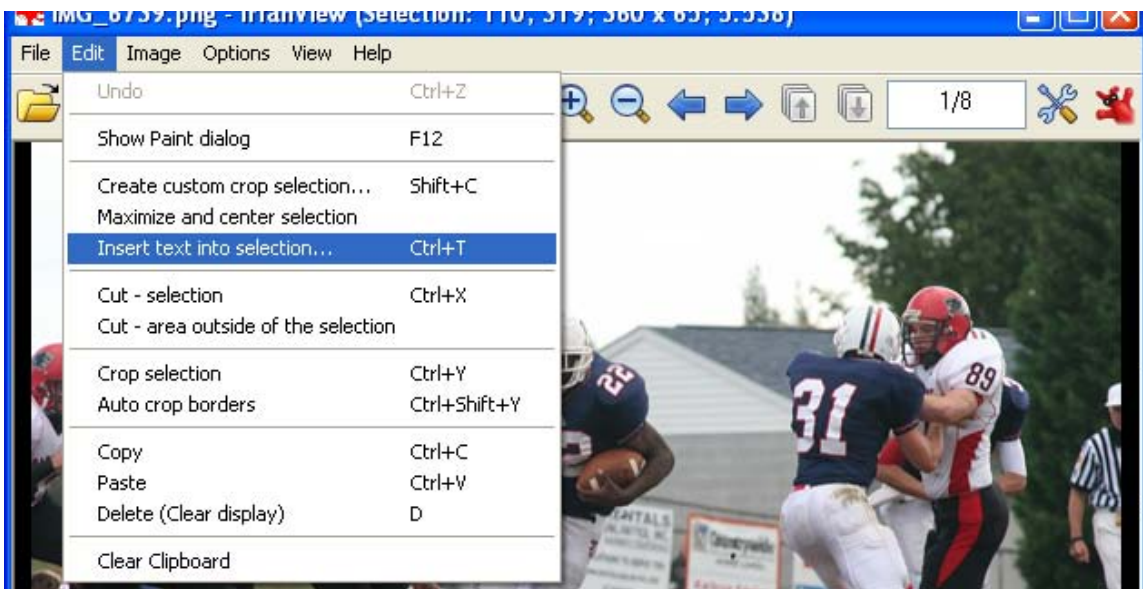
IMG_6739.png - IrfanView (Selection: 110, 319; 360 x 65; 5.538)

File Edit Image Options View Help

1/8

| | |
|---|---|
| Undo | Ctrl+Z |
| Show Paint dialog | F12 |
| Create custom crop selection... | Shift+C |
| Maximize and center selection | |
| Insert text into selection... | Ctrl+T |
| Cut - selection | Ctrl+X |
| Cut - area outside of the selection | |
| Crop selection | Ctrl+Y |
| Auto crop borders | Ctrl+Shift+Y |
| Copy | Ctrl+C |
| Paste | Ctrl+V |
| Delete (Clear display) | D |
| Clear Clipboard | |

22 31 89